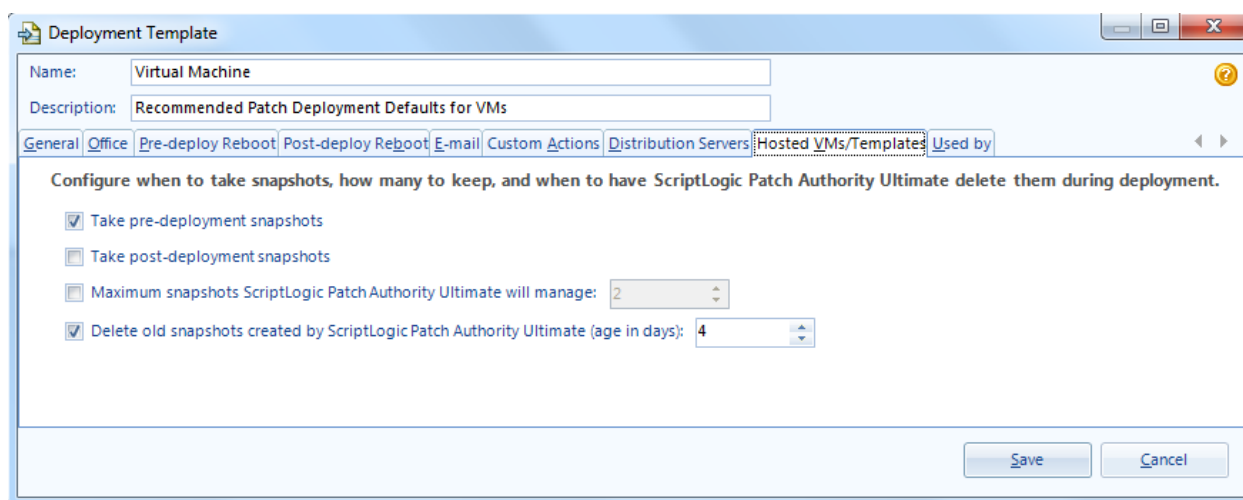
Deployment Template

Name: Virtual Machine

Description: Recommended Patch Deployment Defaults for VMs

General | Office | Pre-deploy Reboot | Post-deploy Reboot | E-mail | Custom Actions | Distribution Servers | Hosted VMs/Templates | Used by

Configure when to take snapshots, how many to keep, and when to have ScriptLogic Patch Authority Ultimate delete them during deployment.

Take pre-deployment snapshots

Take post-deployment snapshots

Maximum snapshots ScriptLogic Patch Authority Ultimate will manage: 2

Delete old snapshots created by ScriptLogic Patch Authority Ultimate (age in days): 4

Save

Cancel